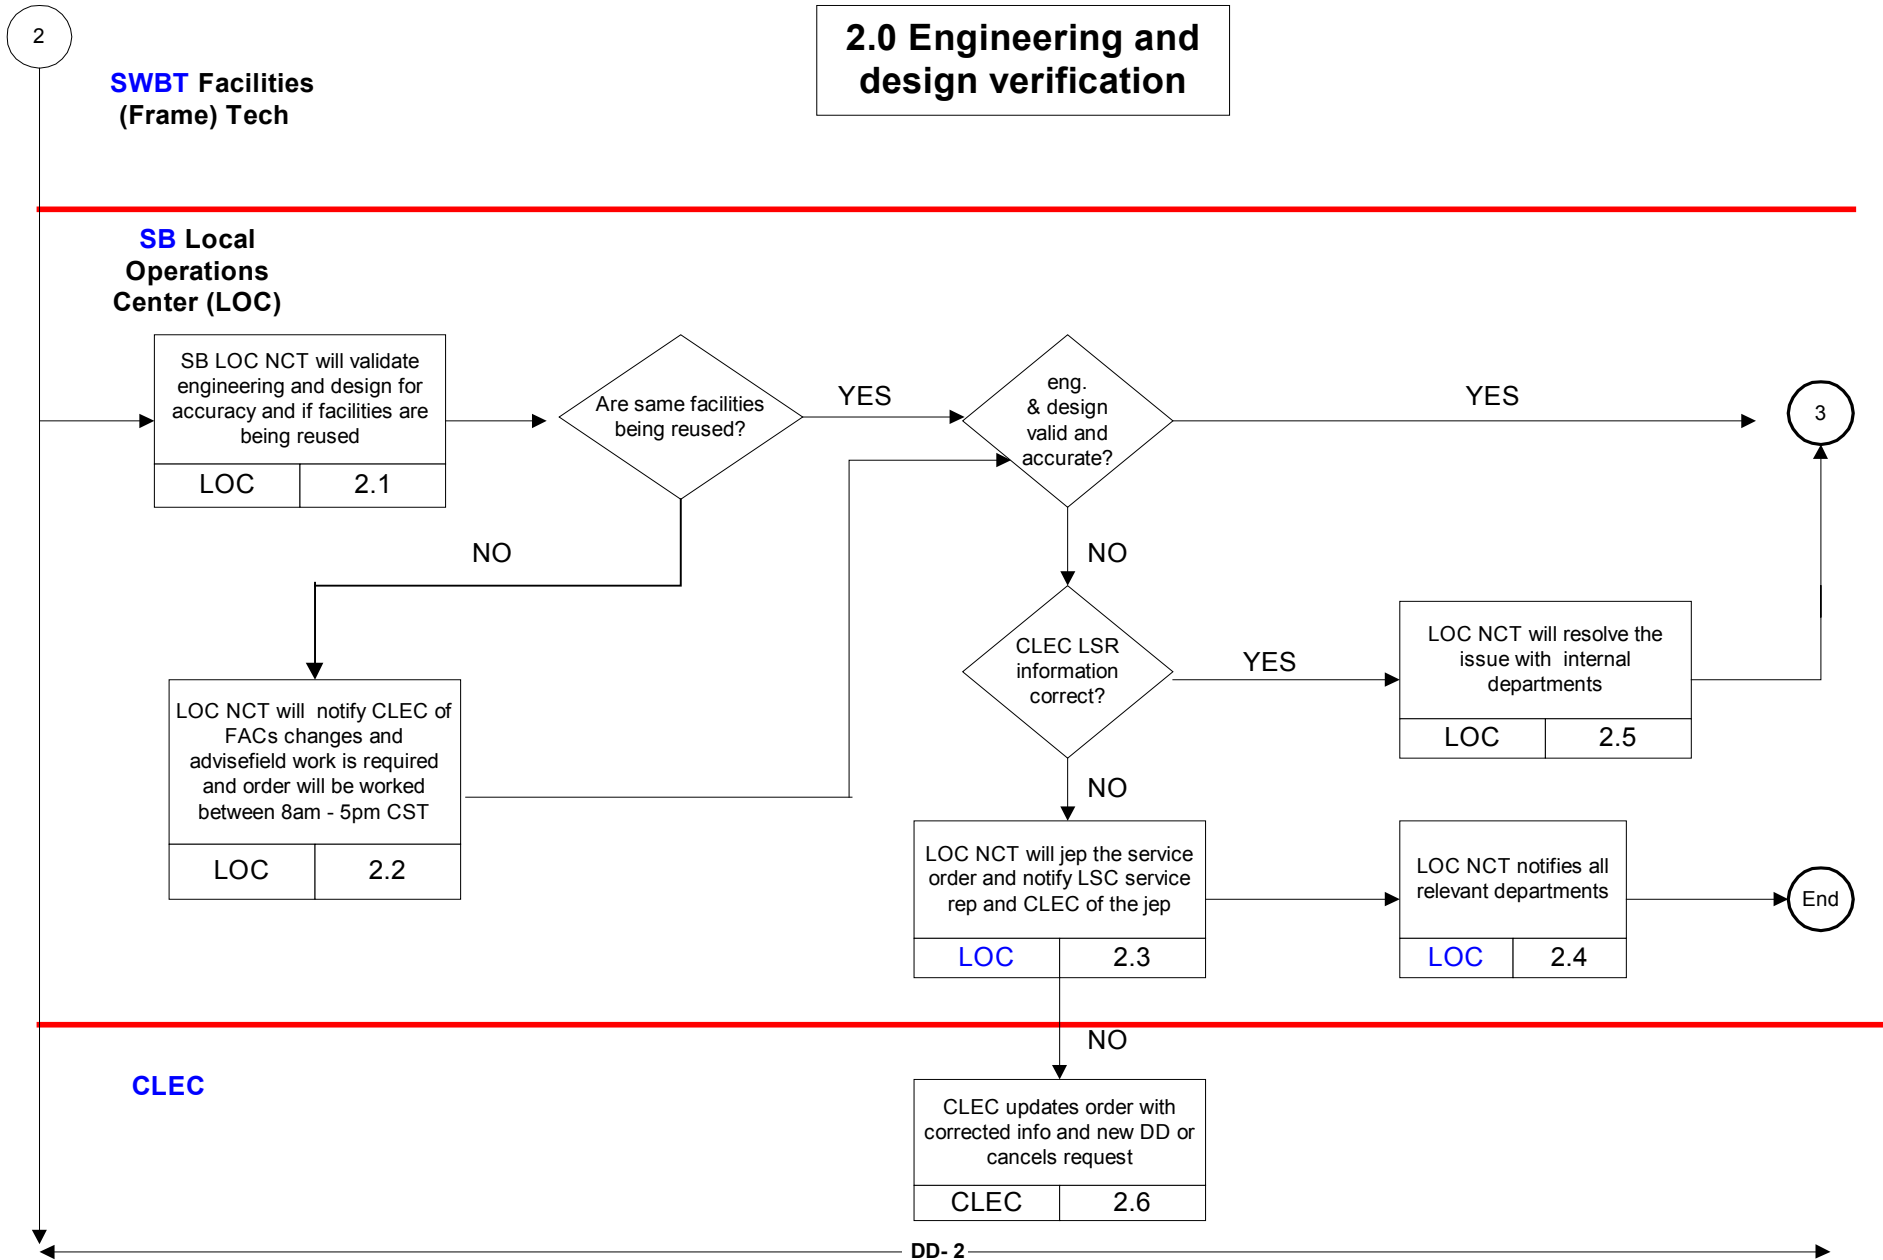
2

2.0 Engineering and design verification

SWBT Facilities (Frame) Tech

SB Local Operations Center (LOC)

SB LOC NCT will validate engineering and design for accuracy and if facilities are being reused

| LOC | 2.1 |
|---|---|

Are same facilities being reused?

YES

eng. & design valid and accurate?

YES

3

NO

NO

LOC NCT will notify CLEC of FACs changes and advisefield work is required and order will be worked between 8am - 5pm CST

| LOC | 2.2 |
|---|---|

CLEC LSR information correct?

YES

LOC NCT will resolve the issue with internal departments

| LOC | 2.5 |
|---|---|

NO

LOC NCT will jep the service order and notify LSC service rep and CLEC of the jep

| LOC | 2.3 |
|---|---|

LOC NCT notifies all relevant departments

| LOC | 2.4 |
|---|---|

End

NO

CLEC

CLEC updates order with corrected info and new DD or cancels request

| CLEC | 2.6 |
|---|---|

DD- 2